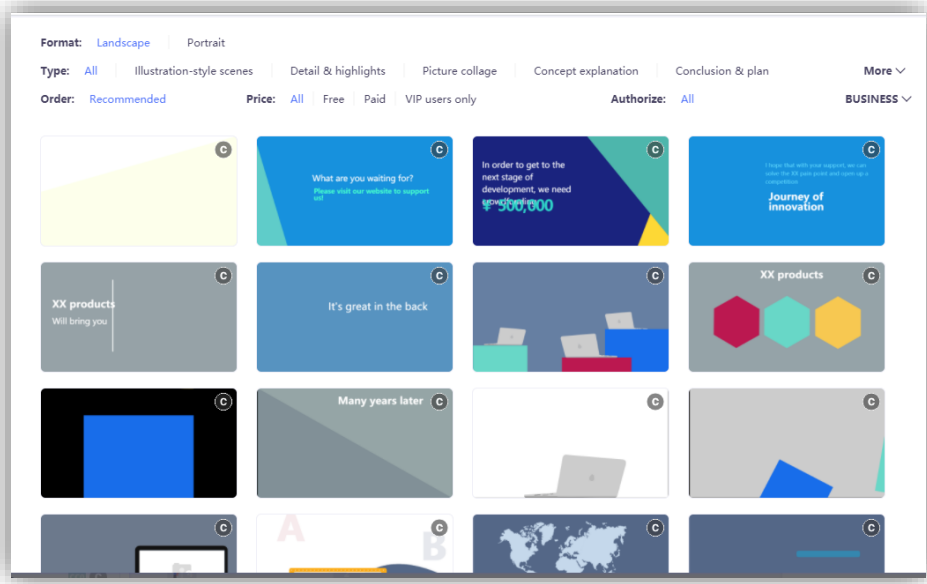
Format: Landscape Portrait

Type: All Illustration-style scenes Detail & highlights Picture collage Concept explanation Conclusion & plan More

Order: Recommended Price: All Free Paid VIP users only Authorize: All BUSINESS

C

C
What are you waiting for?
Please visit our website to support us!

C
In order to get to the next stage of development, we need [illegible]
¥ 500,000

C
I hope that with your support, we can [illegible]
Journey of innovation

C
XX products
Will bring you

C
It's great in the back

C

C
XX products

C

C
Many years later

C

C

C
A
B

C

C